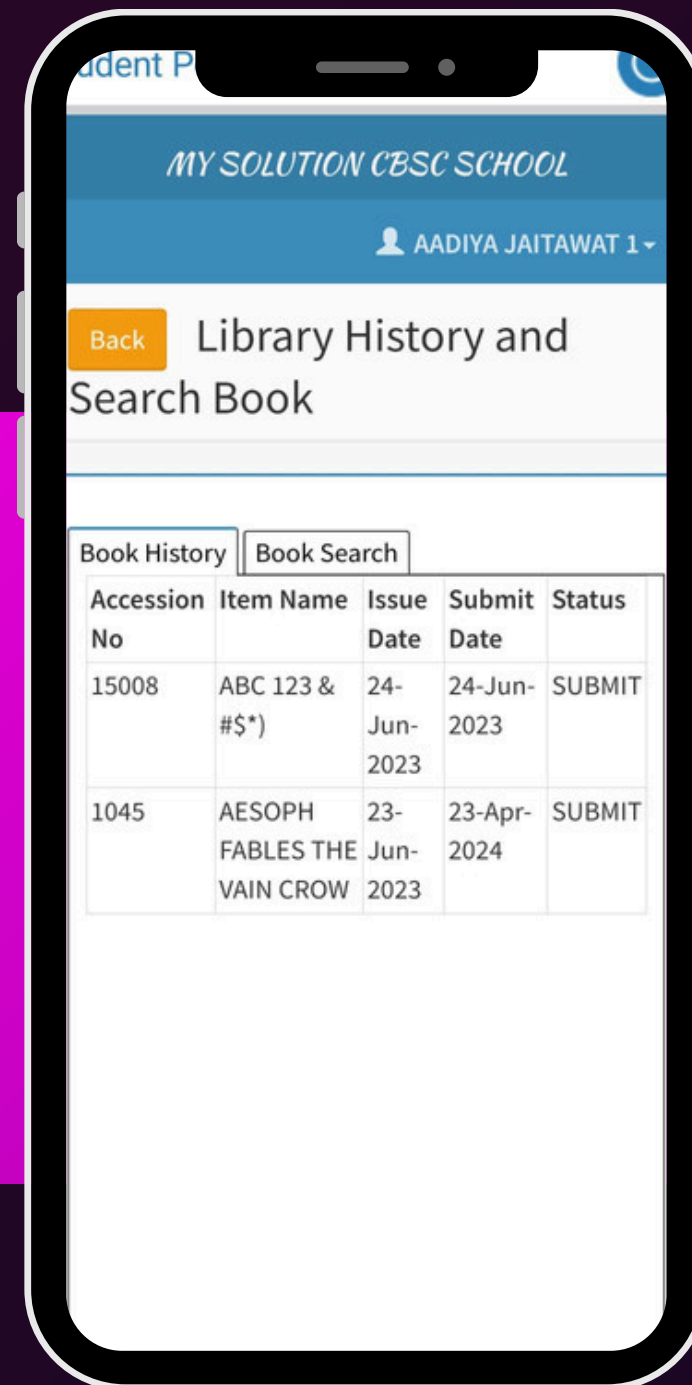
udent P

MY SOLUTION CBSC SCHOOL

AADIYA JAITAWAT 1

Back Library History and Search Book

Book History | Book Search

| Accession No | Item Name | Issue Date | Submit Date | Status |
|---|---|---|---|---|
| 15008 | ABC 123 & #$*) | 24-Jun-2023 | 24-Jun-2023 | SUBMIT |
| 1045 | AESOPH FABLES THE VAIN CROW | 23-Jun-2023 | 23-Apr-2024 | SUBMIT |